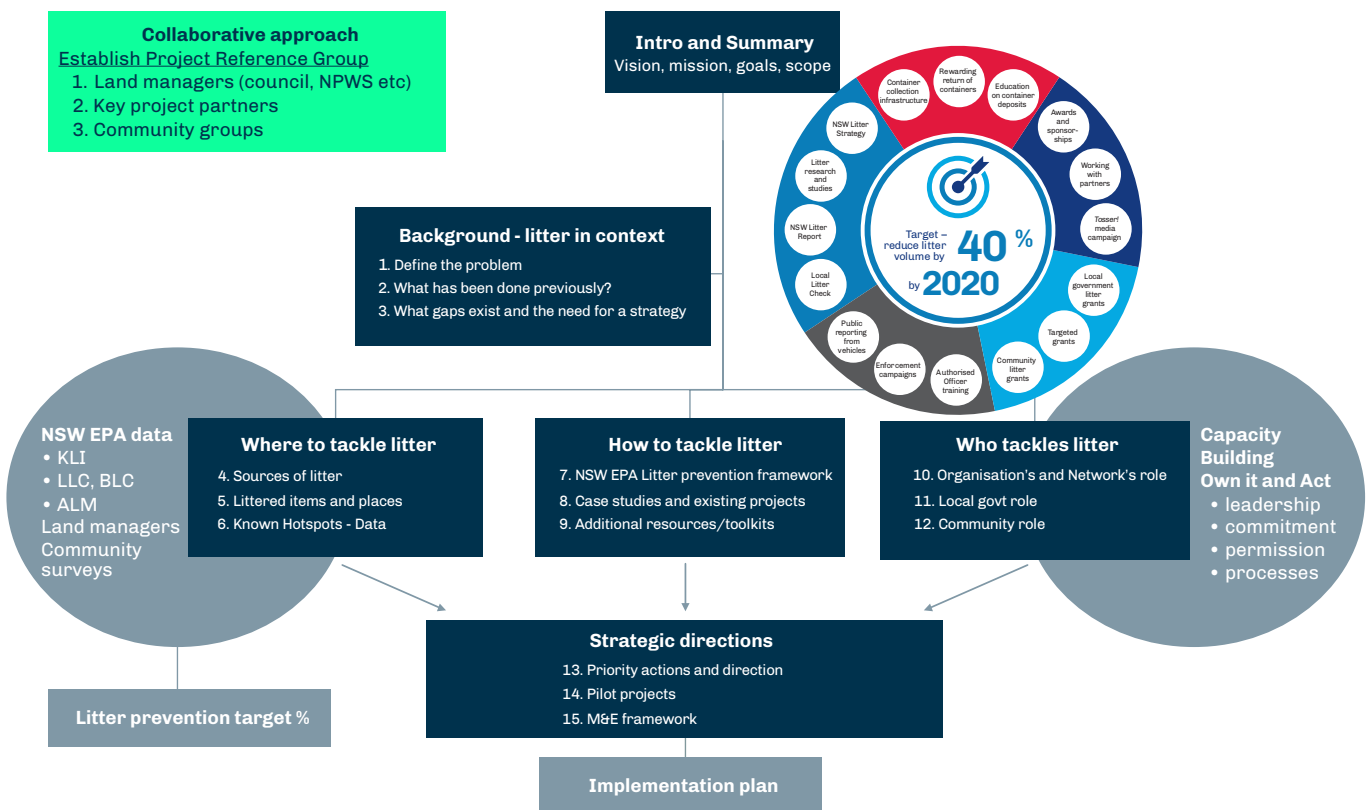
**Collaborative approach**
Establish Project Reference Group
1. Land managers (council, NPWS etc)
2. Key project partners
3. Community groups

**Intro and Summary**
Vision, mission, goals, scope

Container collection infrastructure
Rewarding return of containers
Education on container deposits
Awards and sponsor-ships
Working with partners
Tosser! media campaign
Local government litter grants
Targeted grants
Community litter grants
Authorised Officer training
Enforcement campaigns
Public reporting from vehicles
Local Litter Check
NSW Litter Report
Litter research and studies
NSW Litter Strategy

Target – reduce litter volume by 40 % by 2020

**Background - litter in context**
1. Define the problem
2. What has been done previously?
3. What gaps exist and the need for a strategy

NSW EPA data
• KLI
• LLC, BLC
• ALM
Land managers
Community surveys

**Where to tackle litter**
4. Sources of litter
5. Littered items and places
6. Known Hotspots - Data

**How to tackle litter**
7. NSW EPA Litter prevention framework
8. Case studies and existing projects
9. Additional resources/toolkits

**Who tackles litter**
10. Organisation's and Network's role
11. Local govt role
12. Community role

Capacity Building
Own it and Act
• leadership
• commitment
• permission
• processes

**Strategic directions**
13. Priority actions and direction
14. Pilot projects
15. M&E framework

Litter prevention target %

Implementation plan